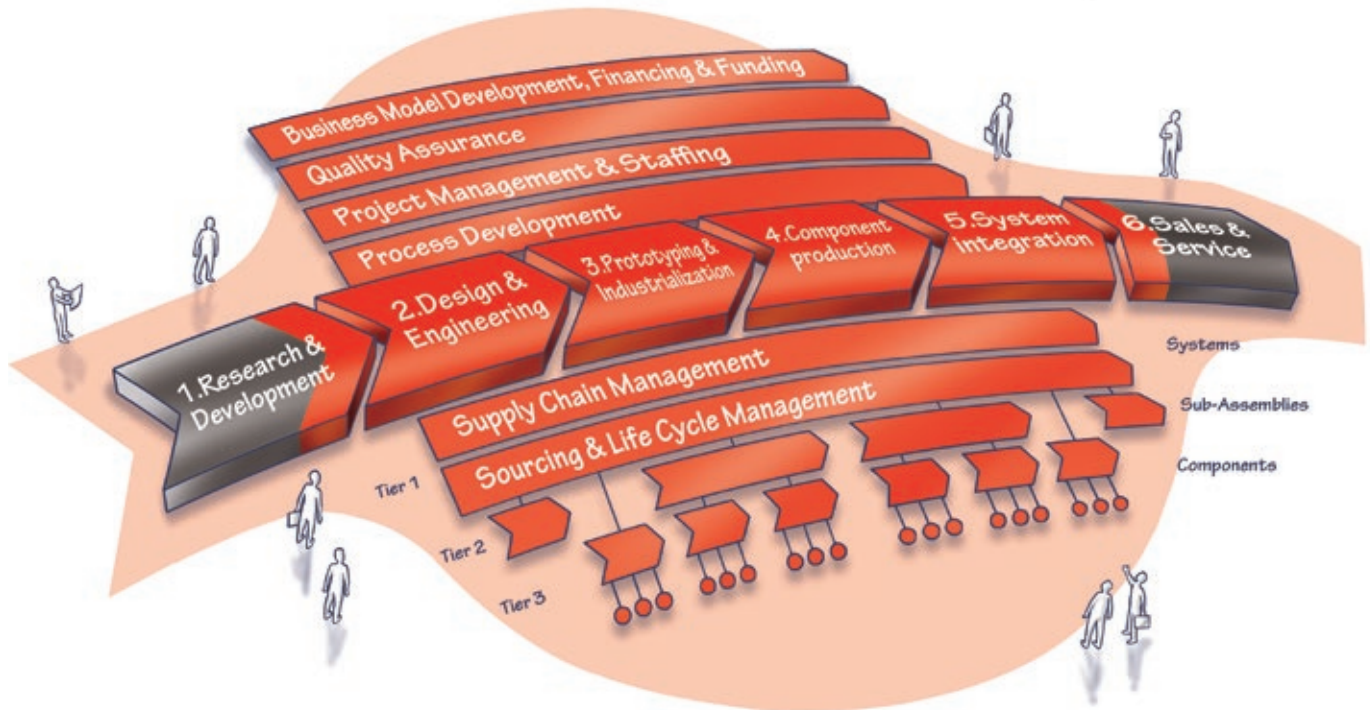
Business Model Development, Financing & Funding

Quality Assurance

Project Management & Staffing

Process Development

1.Research & Development

2.Design & Engineering

3.Prototyping & Industrialization

4.Component production

5.System integration

6.Sales & Service

Systems

Supply Chain Management

Sourcing & Life Cycle Management

Sub-Assemblies

Components

Tier 1

Tier 2

Tier 3